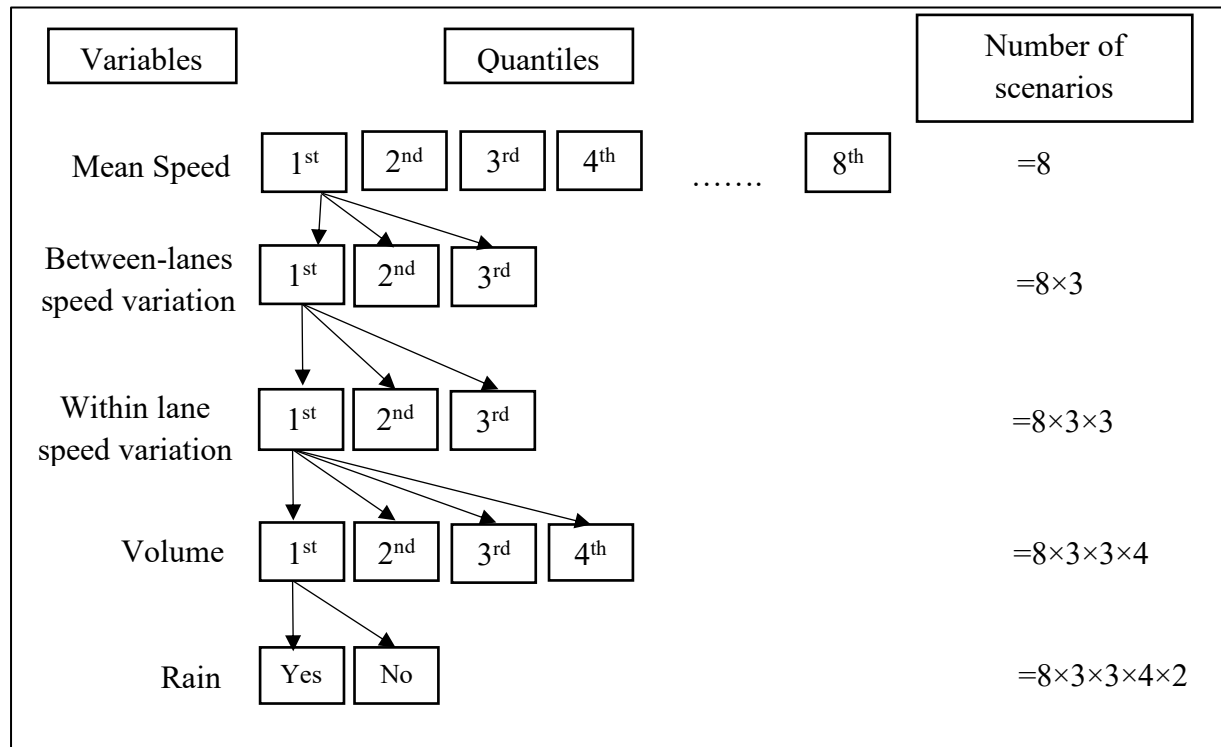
Variables

Quantiles

Number of scenarios

Mean Speed $1^{st}$ $2^{nd}$ $3^{rd}$ $4^{th}$ ……. $8^{th}$ =8

Between-lanes speed variation $1^{st}$ $2^{nd}$ $3^{rd}$ $=8\times3$

Within lane speed variation $1^{st}$ $2^{nd}$ $3^{rd}$ $=8\times3\times3$

Volume $1^{st}$ $2^{nd}$ $3^{rd}$ $4^{th}$ $=8\times3\times3\times4$

Rain Yes No $=8\times3\times3\times4\times2$